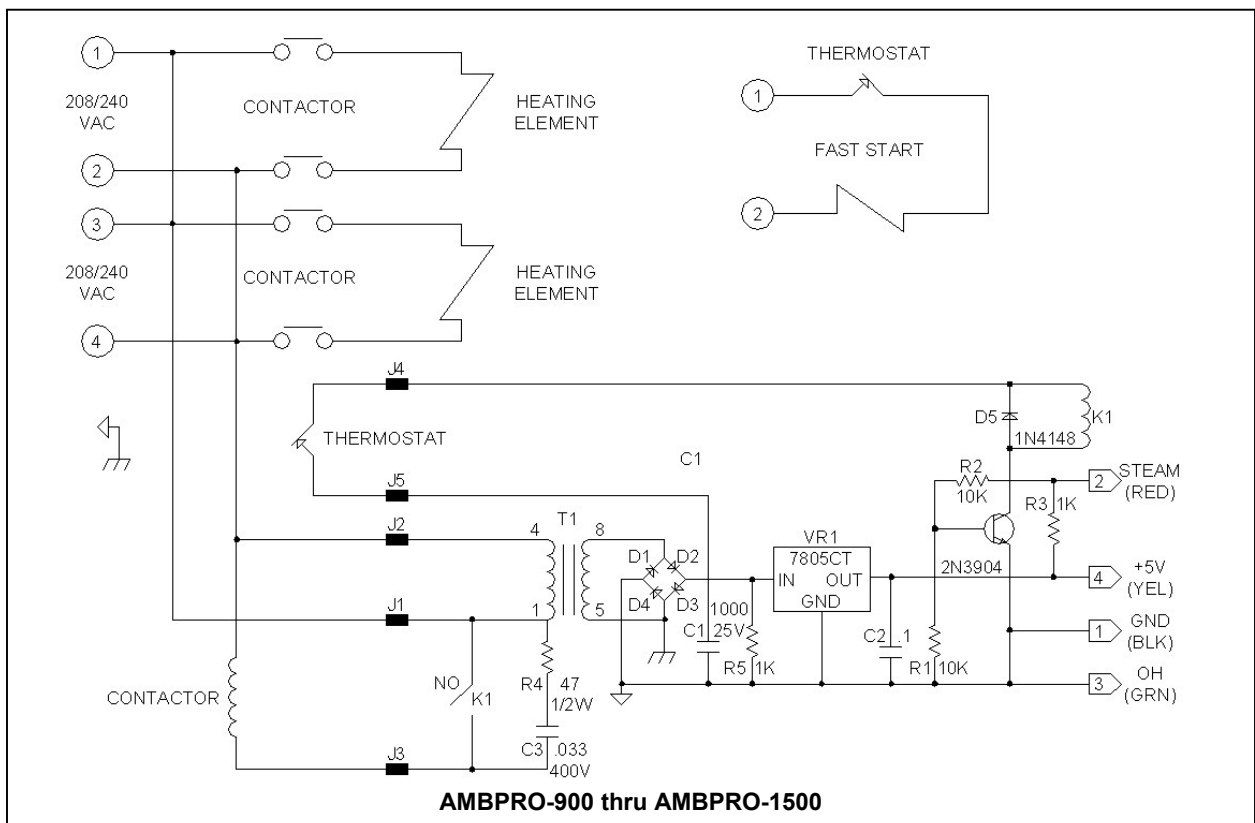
1
208/240
VAC
CONTACTOR
HEATING
ELEMENT
2
3
208/240
VAC
CONTACTOR
HEATING
ELEMENT
4

THERMOSTAT
1
FAST START
2

J4
D5
1N4148
K1
THERMOSTAT
C1
J5
R2
10K
2 STEAM
(RED)
R3 1K
J2
4
T1
8
D1
D2
VR1
7805CT
IN
OUT
GND
2N3904
4 +5V
(YEL)
J1
1
5
D4
D3
1000
25V
C1
R5 1K
C2 .1
R1 10K
1 GND
(BLK)
3 OH
(GRN)
NO
K1
R4
47
1/2W
CONTACTOR
C3 .033
400V
J3

AMBPRO-900 thru AMBPRO-1500